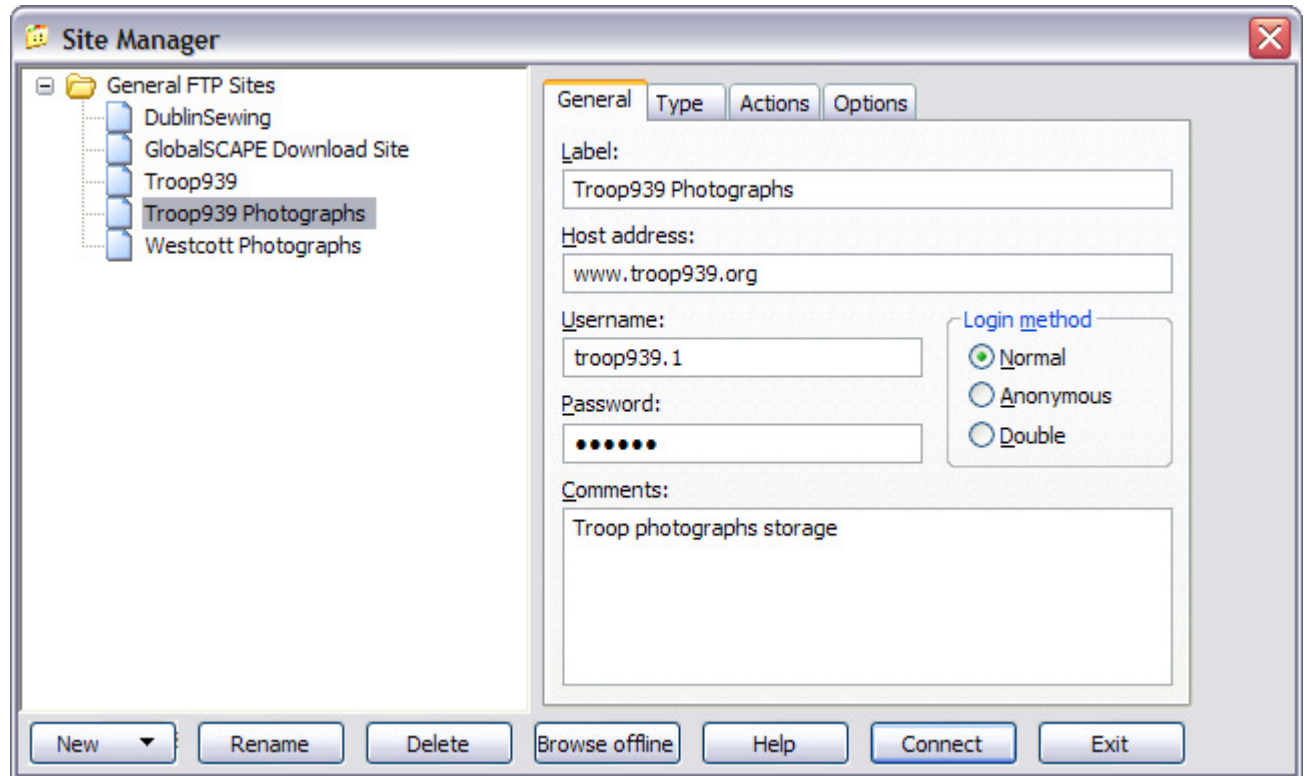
Site Manager

General FTP Sites
DublinSewing
GlobalSCAPE Download Site
Troop939
Troop939 Photographs
Westcott Photographs

General | Type | Actions | Options

Label:
Troop939 Photographs

Host address:
www.troop939.org

Username:
troop939.1

Password:
••••••

Login method
Normal
Anonymous
Double

Comments:
Troop photographs storage

New | Rename | Delete | Browse offline | Help | Connect | Exit